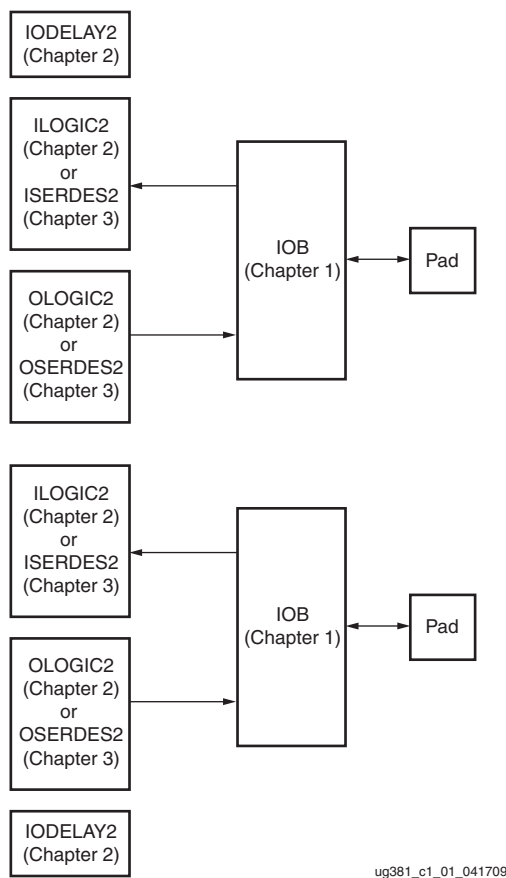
IODELAY2
(Chapter 2)

ILOGIC2
(Chapter 2)
or
ISERDES2
(Chapter 3)

IOB
(Chapter 1)

Pad

OLOGIC2
(Chapter 2)
or
OSERDES2
(Chapter 3)

ILOGIC2
(Chapter 2)
or
ISERDES2
(Chapter 3)

IOB
(Chapter 1)

Pad

OLOGIC2
(Chapter 2)
or
OSERDES2
(Chapter 3)

IODELAY2
(Chapter 2)

ug381_c1_01_041709